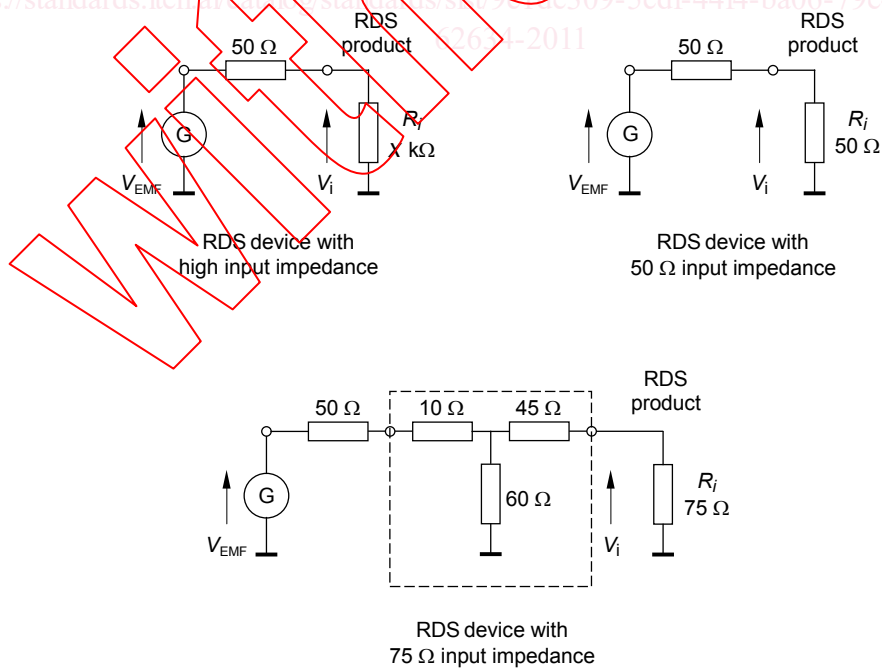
s://standards.iteh.ai/catalog/standards/sist/9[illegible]c309-5cdf-4414-ba00-79c
62634-2011

50 Ω
RDS product
$R_i$
X kΩ
G
$V_{EMF}$
$V_i$
RDS device with high input impedance

50 Ω
RDS product
G
$R_i$
50 Ω
$V_{EMF}$
$V_i$
RDS device with 50 Ω input impedance

RDS product
50 Ω
10 Ω
45 Ω
G
60 Ω
$R_i$
75 Ω
$V_{EMF}$
$V_i$
RDS device with 75 Ω input impedance